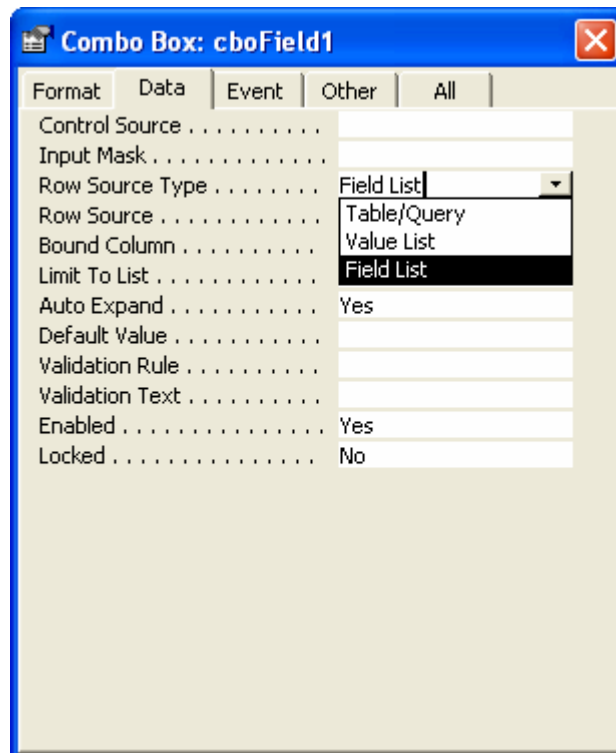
Combo Box: cboField1

Format | Data | Event | Other | All

Control Source . . . . . . . . . .
Input Mask . . . . . . . . . . . .
Row Source Type . . . . . . . . Field List
Row Source . . . . . . . . . . . Table/Query
Bound Column . . . . . . . . . Value List
Limit To List . . . . . . . . . . Field List
Auto Expand . . . . . . . . . . Yes
Default Value . . . . . . . . . .
Validation Rule . . . . . . . . .
Validation Text . . . . . . . . .
Enabled . . . . . . . . . . . . . Yes
Locked . . . . . . . . . . . . . No